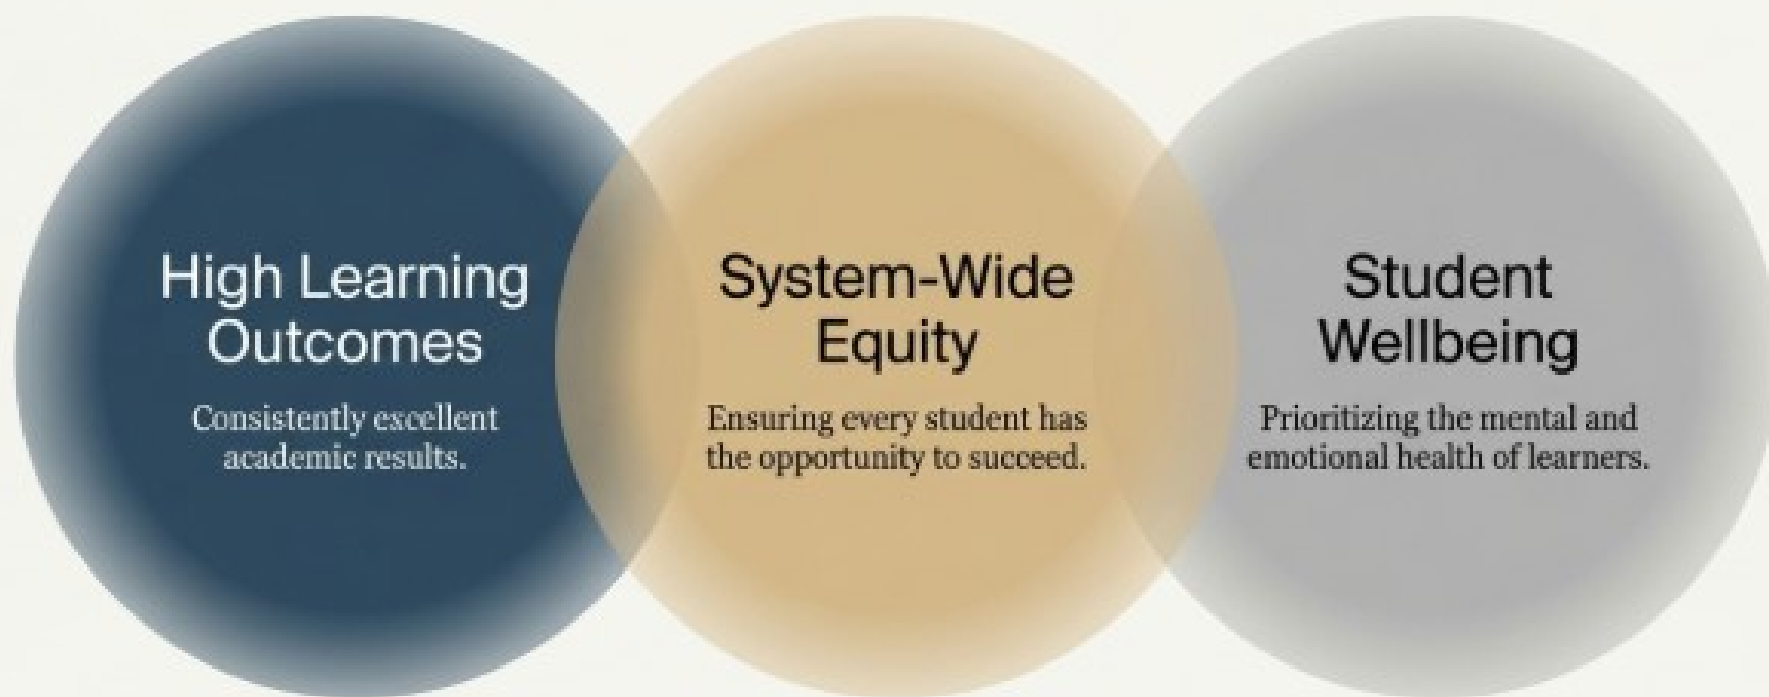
High Learning Outcomes

Consistently excellent academic results.

System-Wide Equity

Ensuring every student has the opportunity to succeed.

Student Wellbeing

Prioritizing the mental and emotional health of learners.